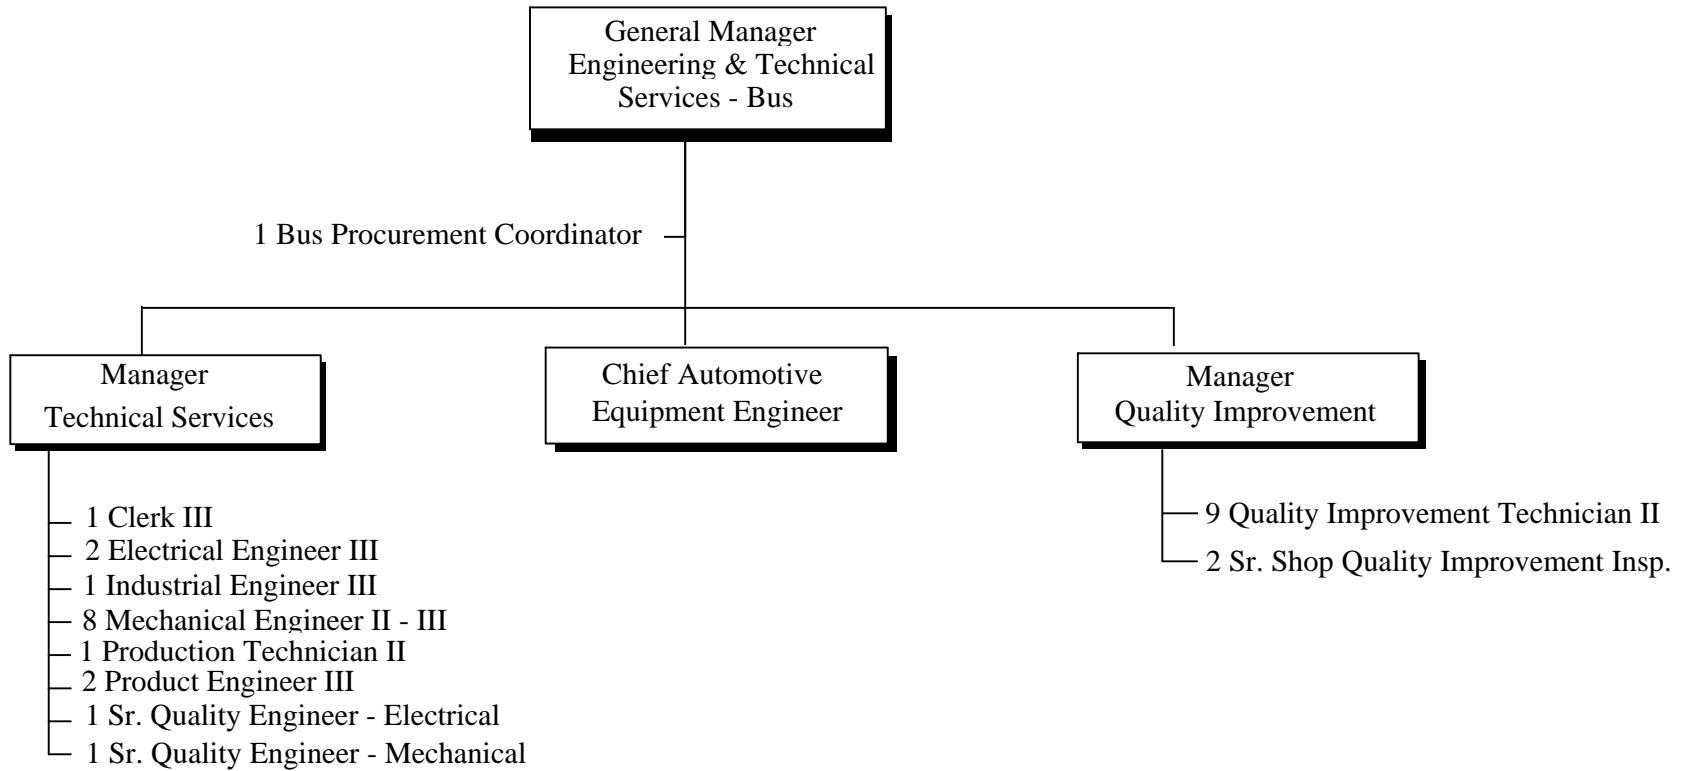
General Manager
Engineering & Technical Services - Bus

1 Bus Procurement Coordinator

Manager
Technical Services

Chief Automotive
Equipment Engineer

Manager
Quality Improvement

1 Clerk III
2 Electrical Engineer III
1 Industrial Engineer III
8 Mechanical Engineer II - III
1 Production Technician II
2 Product Engineer III
1 Sr. Quality Engineer - Electrical
1 Sr. Quality Engineer - Mechanical

9 Quality Improvement Technician II
2 Sr. Shop Quality Improvement Insp.